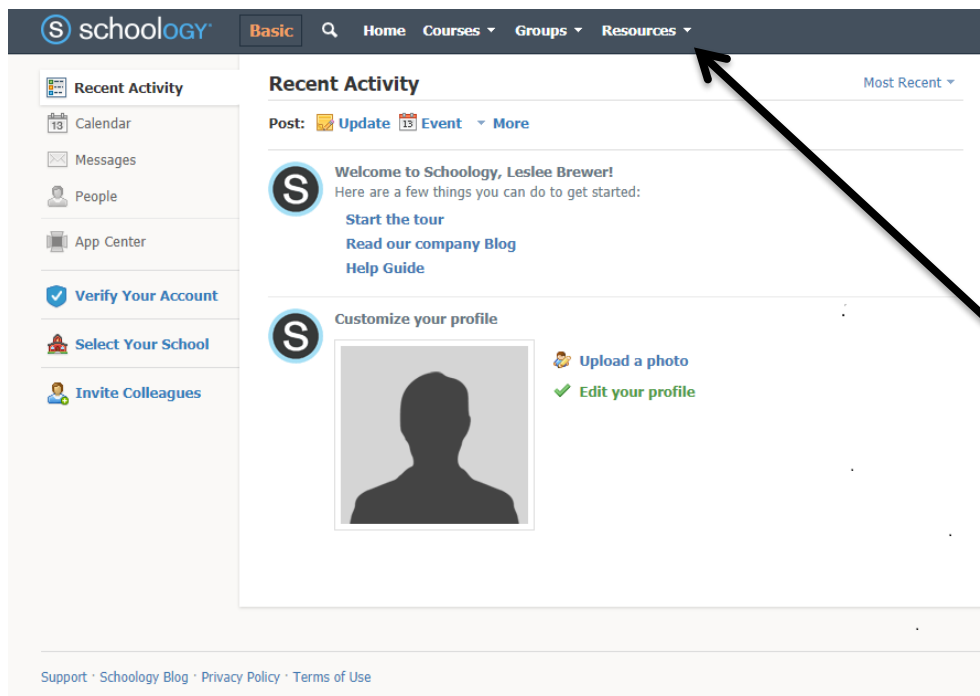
schoology Basic Home Courses Groups Resources

Recent Activity
Calendar
Messages
People
App Center
Verify Your Account
Select Your School
Invite Colleagues

Recent Activity
Most Recent

Post: Update Event More

Welcome to Schoology, Leslee Brewer!
Here are a few things you can do to get started:
Start the tour
Read our company Blog
Help Guide

Customize your profile
Upload a photo
Edit your profile

Support · Schoology Blog · Privacy Policy · Terms of Use